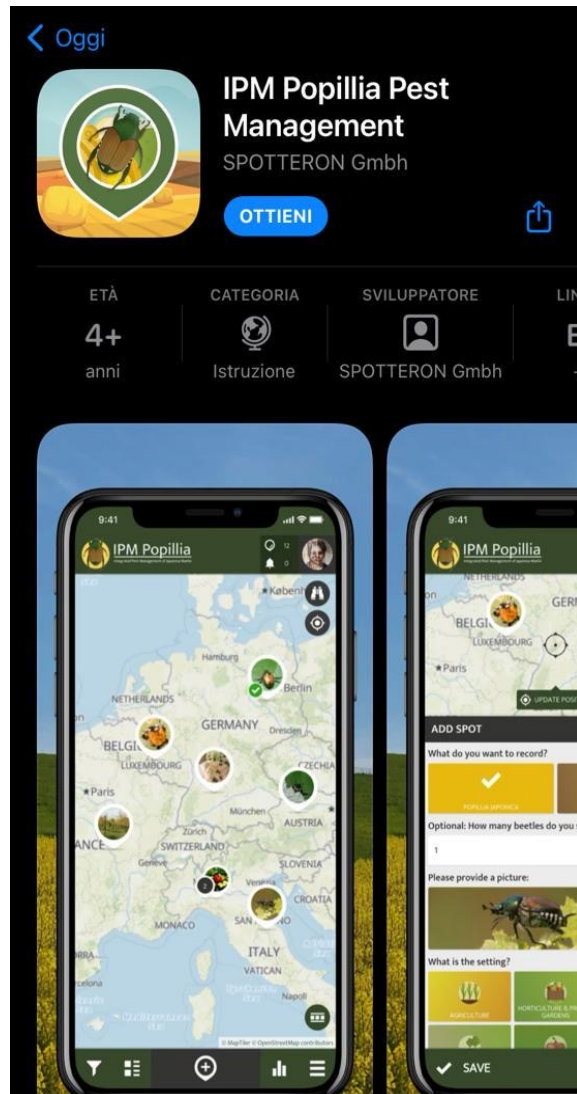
Oggi

IPM Popillia Pest Management

SPOTTERON Gmbh

OTTIENI

ETÀ
4+
anni

CATEGORIA
Istruzione

SVILUPPATORE
SPOTTERON Gmbh

LIN
E

9:41

IPM Popillia

12
0

København

Hamburg
Berlin
NETHERLANDS
GERMANY
Dresden
BELGI
LUXEMBOURG
CZECHIA
Paris
München
AUSTRIA
Zürich
ANCE
SWITZERLAND
Genève
SLOVENIA
2
CROATIA
MONACO
SAN
ITALY
VATICAN
Napoli

© MapTiler © OpenStreetMap contributors

9:41

IPM Popillia

NETHERLANDS
GER
BELGI
LUXEMBOURG
Paris

UPDATE POS

ADD SPOT

What do you want to record?

POPILLIA JAPONICA

Optional: How many beetles do you

1

Please provide a picture:

What is the setting?

AGRICULTURE

HORTICULTURE & P GARDENS

SAVE